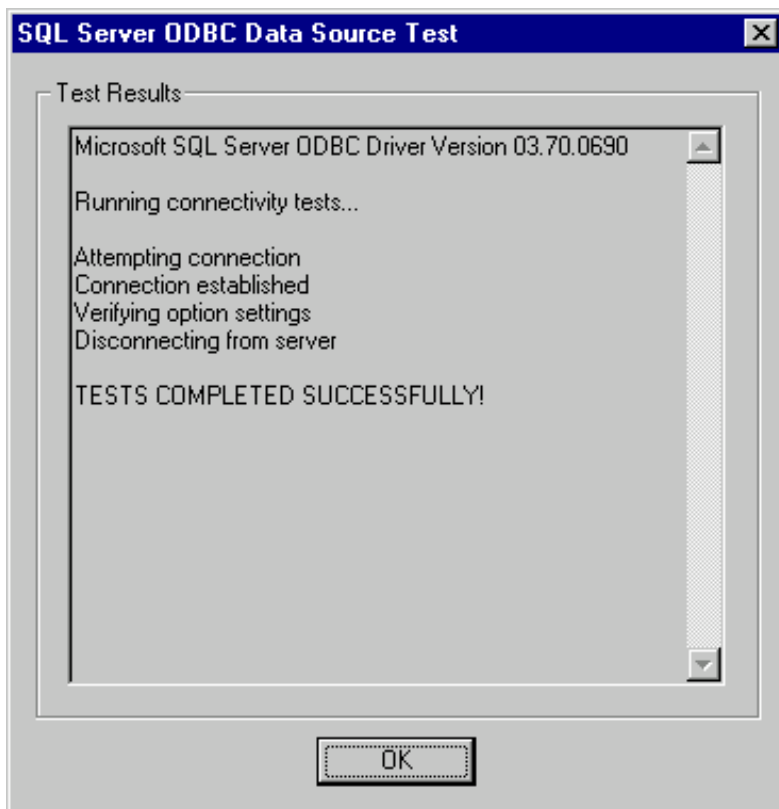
SQL Server ODBC Data Source Test

Test Results

Microsoft SQL Server ODBC Driver Version 03.70.0690

Running connectivity tests...

Attempting connection
Connection established
Verifying option settings
Disconnecting from server

TESTS COMPLETED SUCCESSFULLY!

OK